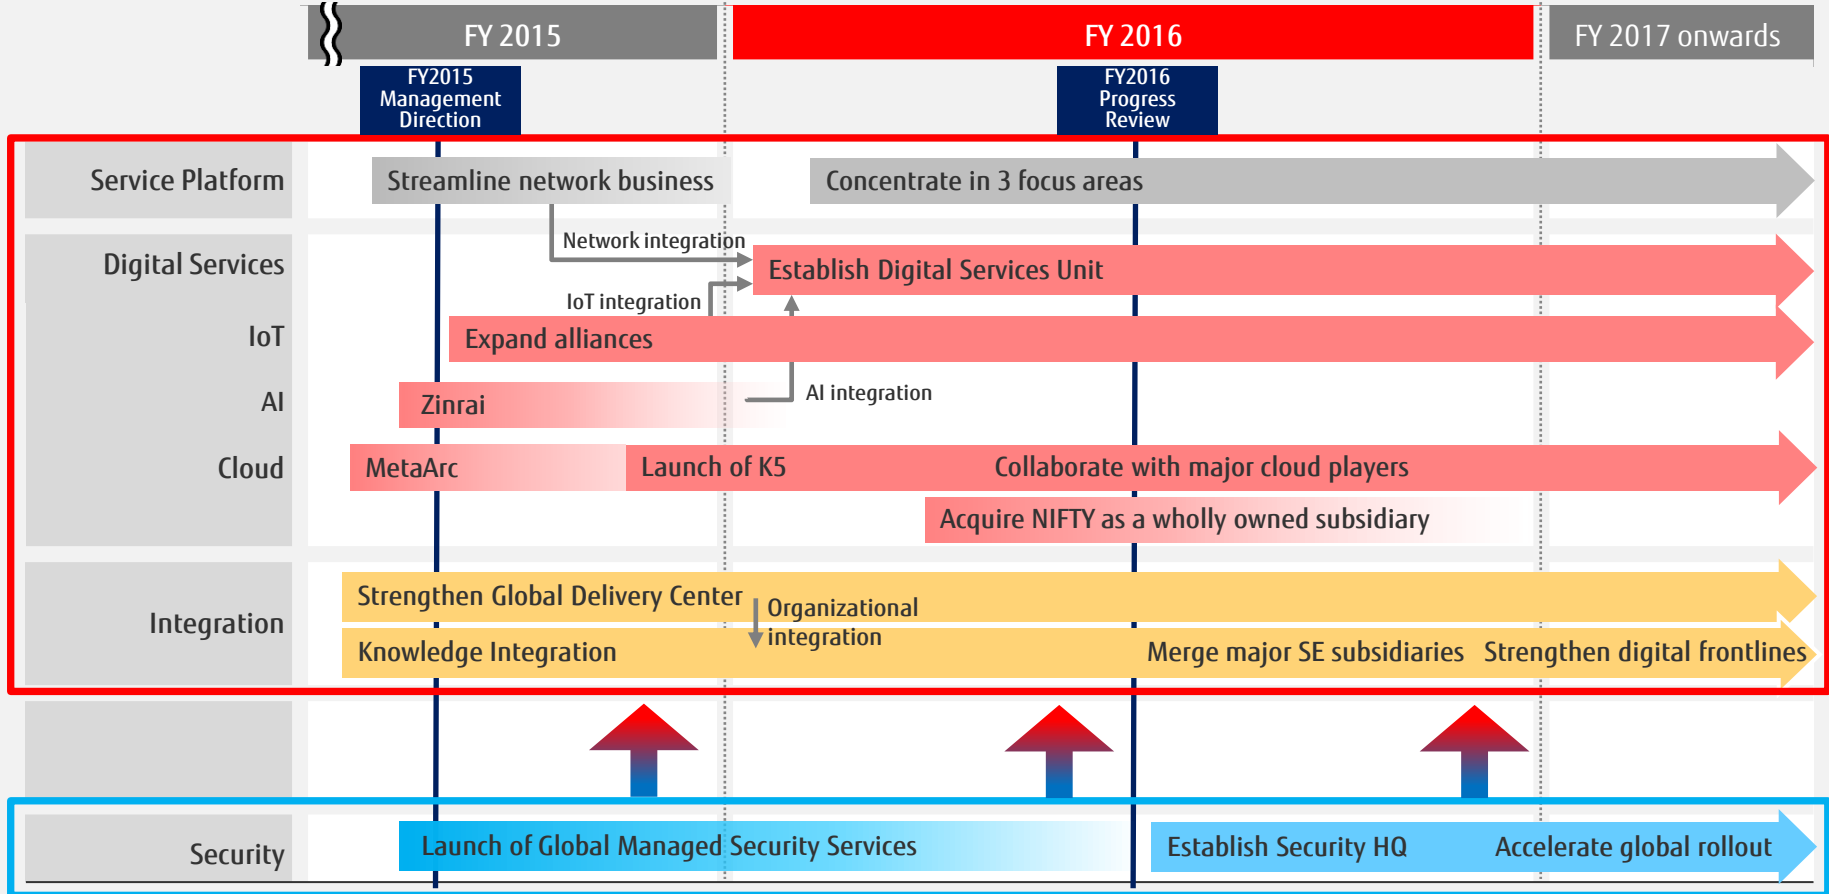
FY 2015

FY 2016

FY 2017 onwards

FY2015 Management Direction

FY2016 Progress Review

Service Platform

Streamline network business

Concentrate in 3 focus areas

Digital Services

Network integration

Establish Digital Services Unit

IoT integration

IoT

Expand alliances

AI

Zinrai

AI integration

Cloud

MetaArc

Launch of K5

Collaborate with major cloud players

Acquire NIFTY as a wholly owned subsidiary

Integration

Strengthen Global Delivery Center

Organizational integration

Knowledge Integration

Merge major SE subsidiaries

Strengthen digital frontlines

Security

Launch of Global Managed Security Services

Establish Security HQ

Accelerate global rollout